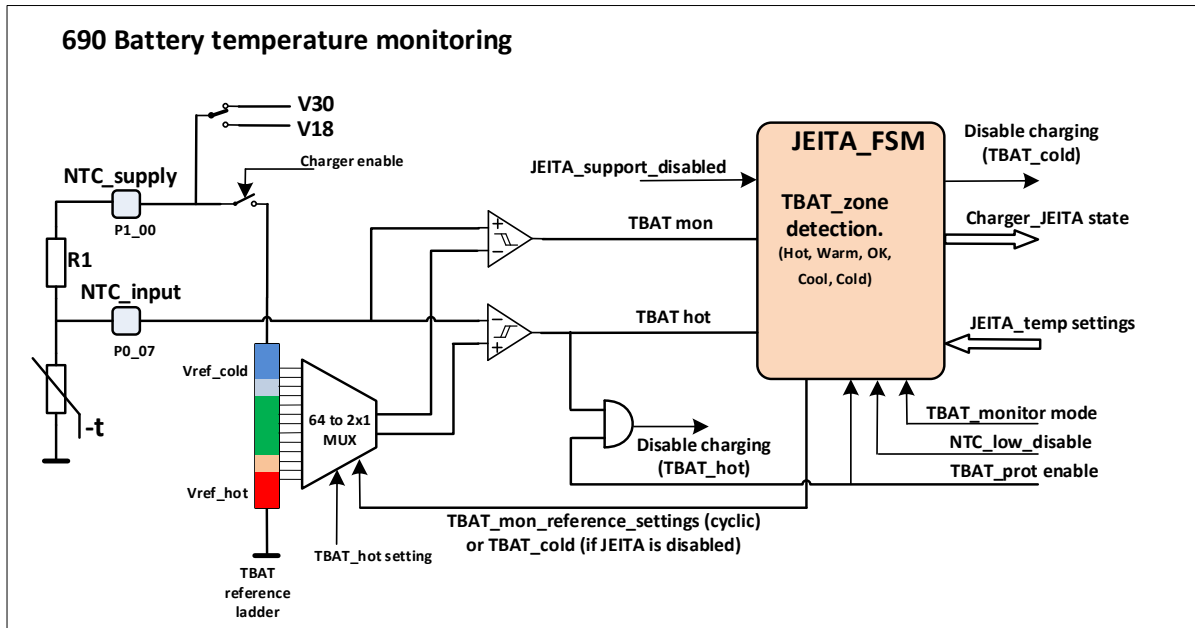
690 Battery temperature monitoring

V30
V18
Charger enable
NTC_supply
P1_00
R1
NTC_input
P0_07
-t
Vref_cold
Vref_hot
TBAT reference ladder
64 to 2x1 MUX
TBAT_hot setting
JEITA_support_disabled
TBAT mon
TBAT hot
JEITA_FSM
TBAT_zone detection.
(Hot, Warm, OK, Cool, Cold)
Disable charging (TBAT_cold)
Charger_JEITA state
JEITA_temp settings
TBAT_monitor mode
NTC_low_disable
TBAT_prot enable
Disable charging (TBAT_hot)
TBAT_mon_reference_settings (cyclic) or TBAT_cold (if JEITA is disabled)